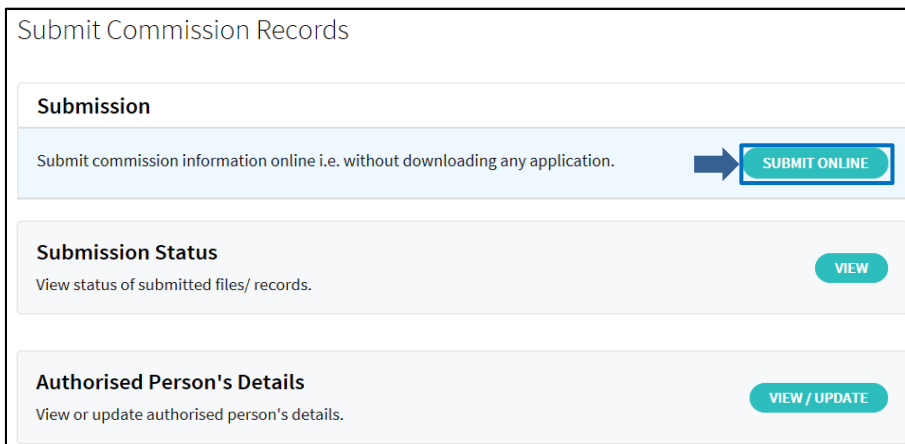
Submit Commission Records

Submission

Submit commission information online i.e. without downloading any application.

SUBMIT ONLINE

Submission Status

View status of submitted files/ records.

VIEW

Authorised Person's Details

View or update authorised person's details.

VIEW / UPDATE